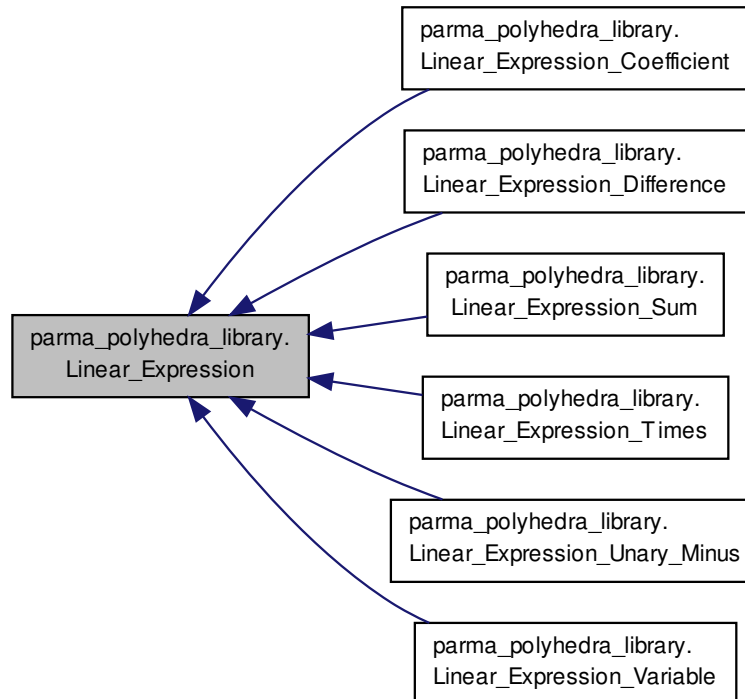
parma_polyhedra_library.
Linear_Expression

parma_polyhedra_library.
Linear_Expression_Coefficient

parma_polyhedra_library.
Linear_Expression_Difference

parma_polyhedra_library.
Linear_Expression_Sum

parma_polyhedra_library.
Linear_Expression_Times

parma_polyhedra_library.
Linear_Expression_Unary_Minus

parma_polyhedra_library.
Linear_Expression_Variable